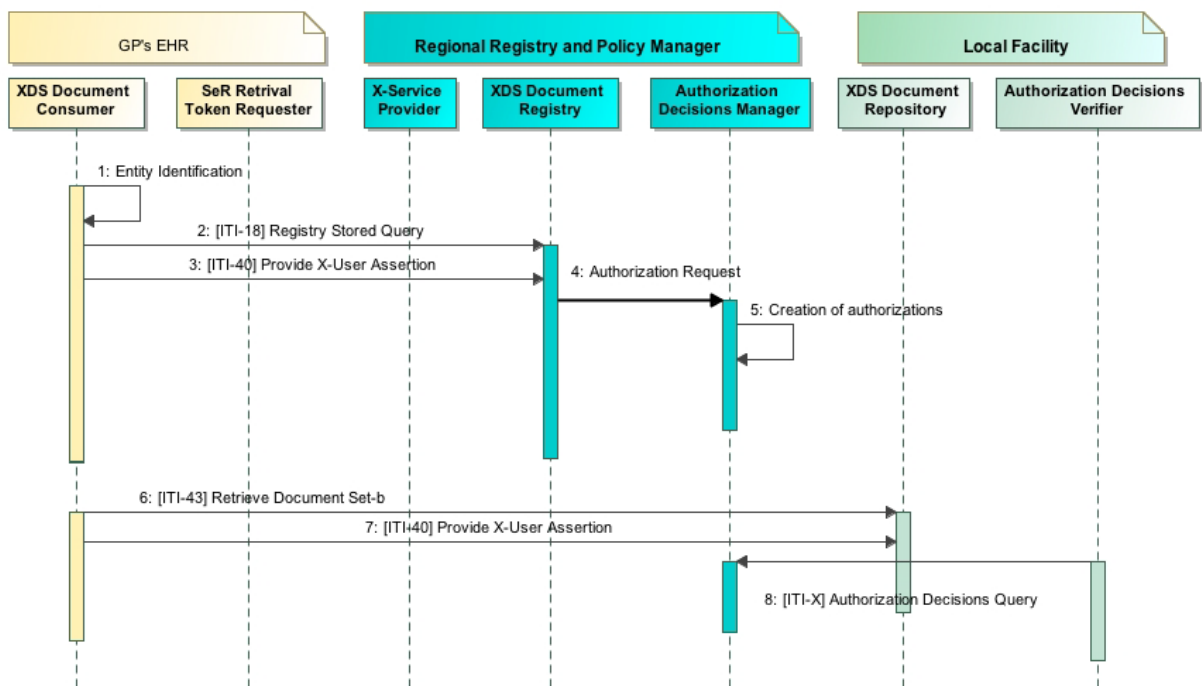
GP's EHR

Regional Registry and Policy Manager

Local Facility

XDS Document Consumer

SeR Retrival Token Requester

X-Service Provider

XDS Document Registry

Authorization Decisions Manager

XDS Document Repository

Authorization Decisions Verifier

1: Entity Identification

2: [ITI-18] Registry Stored Query

3: [ITI-40] Provide X-User Assertion

4: Authorization Request

5: Creation of authorizations

6: [ITI-43] Retrieve Document Set-b

7: [ITI-40] Provide X-User Assertion

8: [ITI-X] Authorization Decisions Query